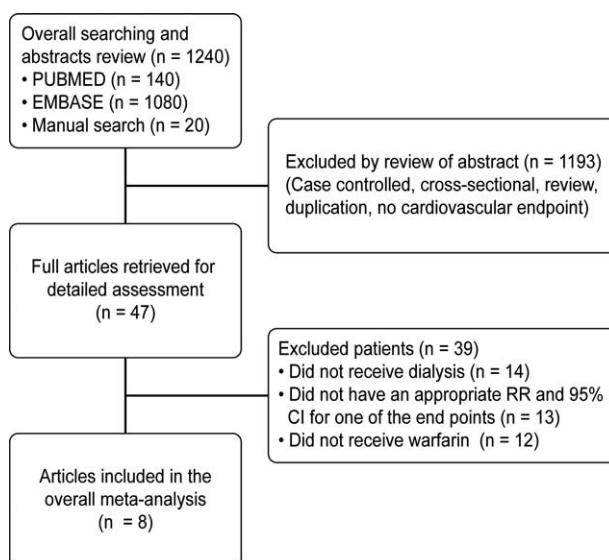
Overall searching and abstracts review (n = 1240)
• PUBMED (n = 140)
• EMBASE (n = 1080)
• Manual search (n = 20)

Excluded by review of abstract (n = 1193) (Case controlled, cross-sectional, review, duplication, no cardiovascular endpoint)

Full articles retrieved for detailed assessment (n = 47)

Excluded patients (n = 39)
• Did not receive dialysis (n = 14)
• Did not have an appropriate RR and 95% CI for one of the end points (n = 13)
• Did not receive warfarin (n = 12)

Articles included in the overall meta-analysis (n = 8)